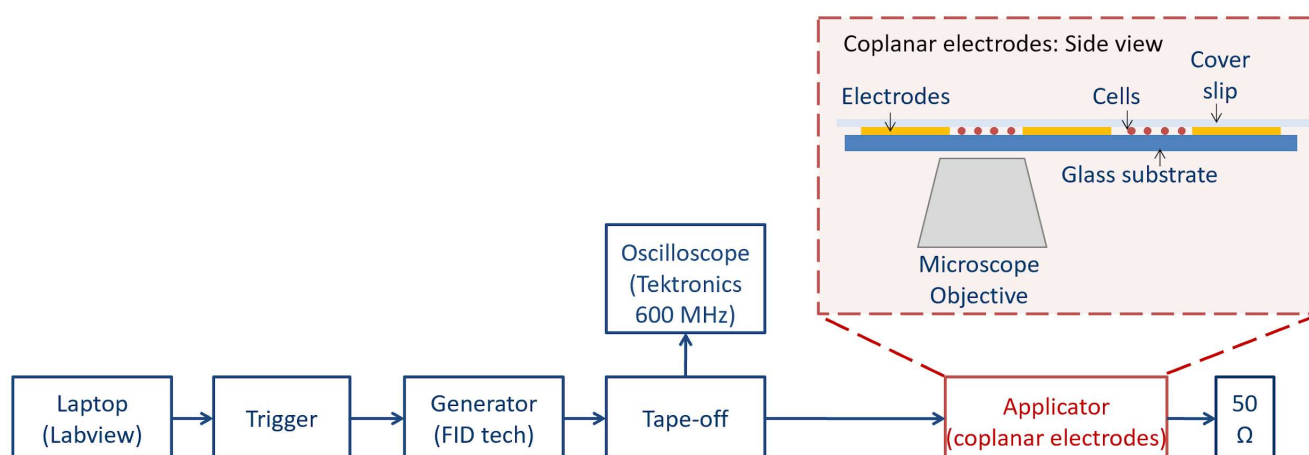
Coplanar electrodes: Side view

Electrodes

Cells

Cover slip

Glass substrate

Microscope Objective

Oscilloscope (Tektronics 600 MHz)

Laptop (Labview)

Trigger

Generator (FID tech)

Tape-off

Applicator (coplanar electrodes)

50 Ω